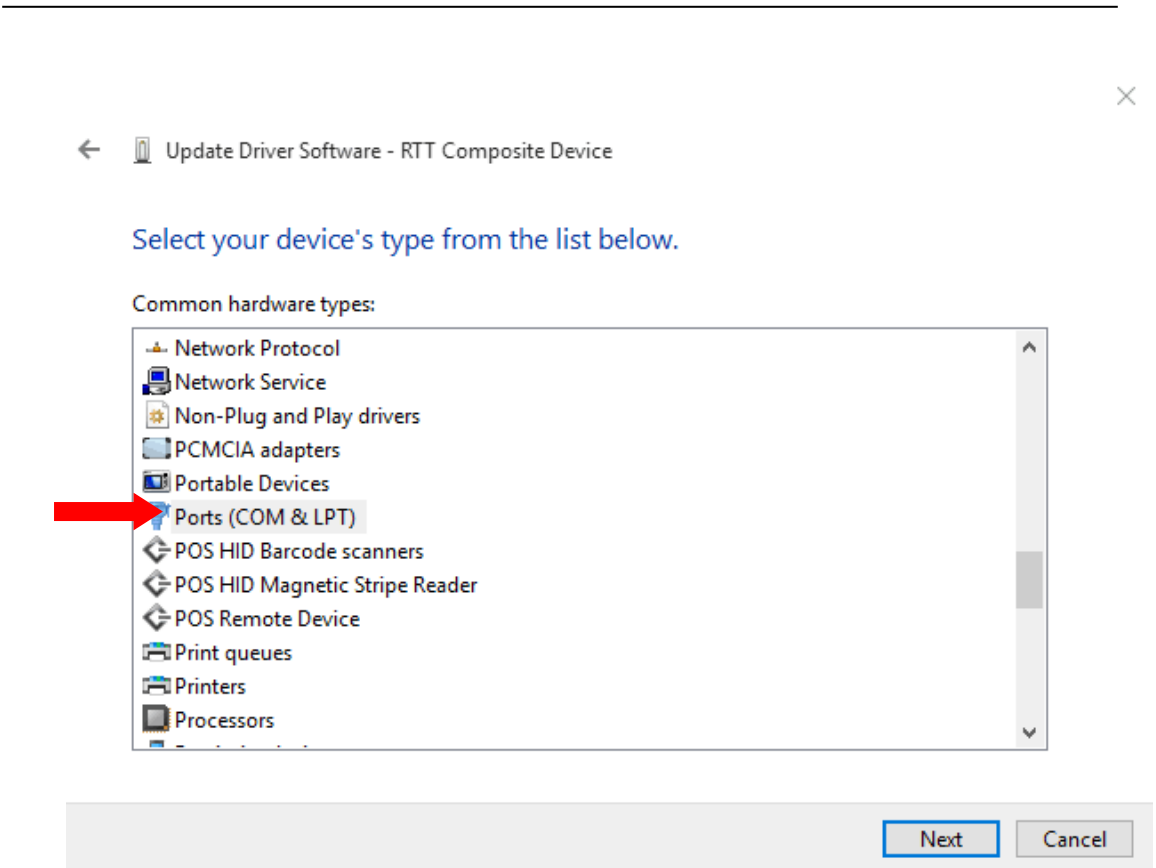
Update Driver Software - RTT Composite Device

Select your device's type from the list below.

Common hardware types:

Network Protocol
Network Service
Non-Plug and Play drivers
PCMCIA adapters
Portable Devices
Ports (COM & LPT)
POS HID Barcode scanners
POS HID Magnetic Stripe Reader
POS Remote Device
Print queues
Printers
Processors
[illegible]

Next
Cancel